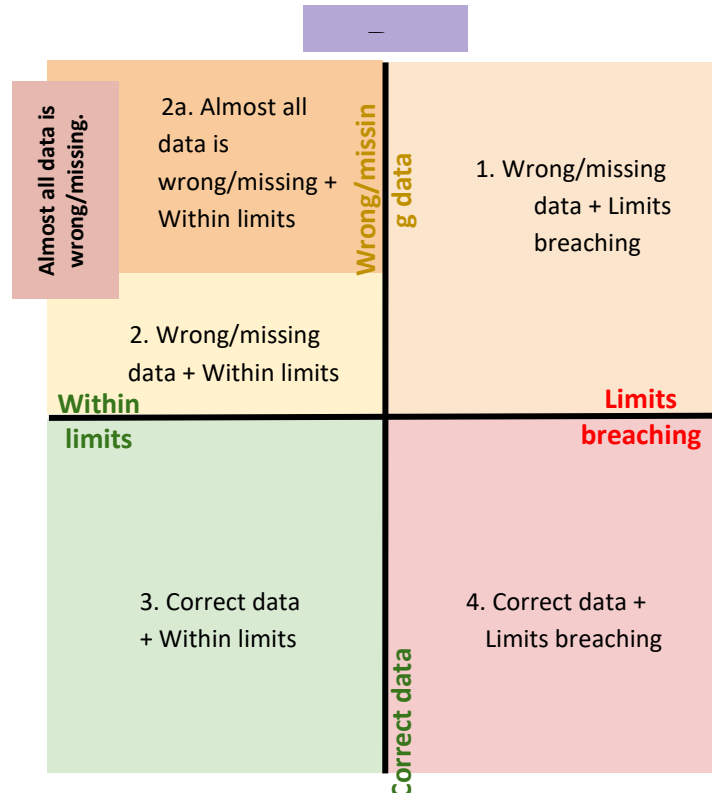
_

Almost all data is wrong/missing.

2a. Almost all data is wrong/missing + Within limits

Wrong/missing data

1. Wrong/missing data + Limits breaching

2. Wrong/missing data + Within limits

Within limits

Limits breaching

3. Correct data + Within limits

4. Correct data + Limits breaching

Correct data